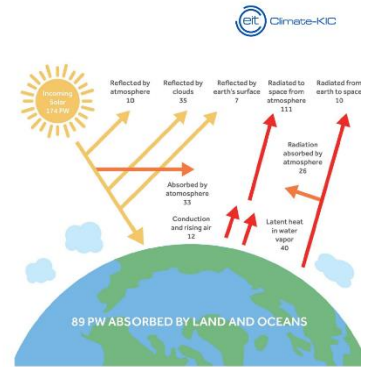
eit Climate-KIC

Incoming Solar 174 PW

Reflected by atmosphere 10

Reflected by clouds 35

Reflected by earth's surface 7

Radiated to space from atmosphere 111

Radiated from earth to space 10

Radiation absorbed by atmosphere 26

Absorbed by atomosphere 33

Conduction and rising air 12

Latent heat in water vapor 40

89 PW ABSORBED BY LAND AND OCEANS